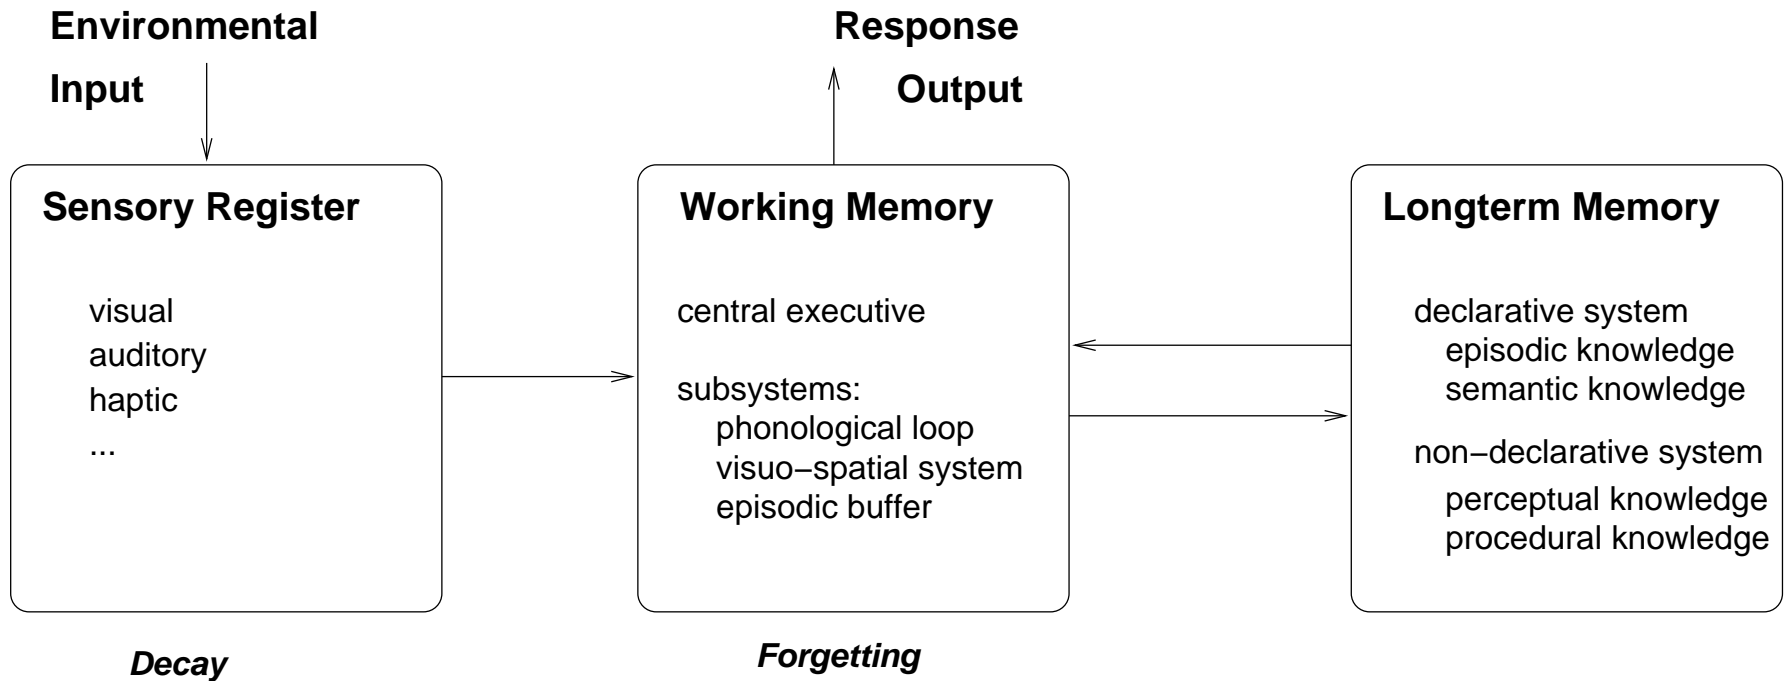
Environmental Input

Response Output

Sensory Register

visual
auditory
haptic
...

Working Memory

central executive

subsystems:
phonological loop
visuo−spatial system
episodic buffer

Longterm Memory

declarative system
episodic knowledge
semantic knowledge

non−declarative system
perceptual knowledge
procedural knowledge

Decay

Forgetting